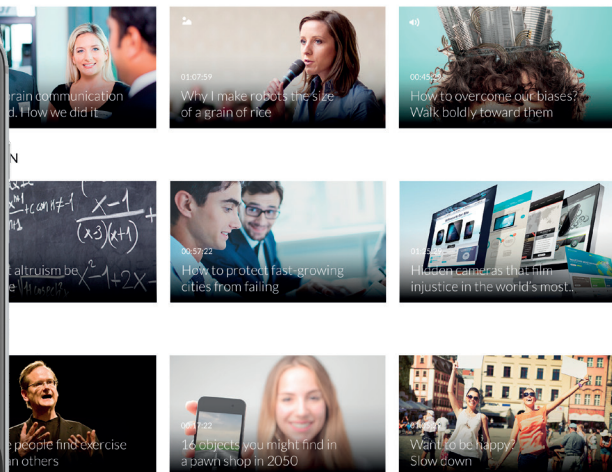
rain communication
d. How we did it

01:07:59
Why I make robots the size of a grain of rice

00:45:
How to overcome our biases? Walk boldly toward them

N

altruism be
e

00:57:22
How to protect fast-growing cities from failing

01:
Hidden cameras that film injustice in the world's most...

people find exercise
n others

00:17:22
16 objects you might find in a pawn shop in 2050

Want to be happy? Slow down